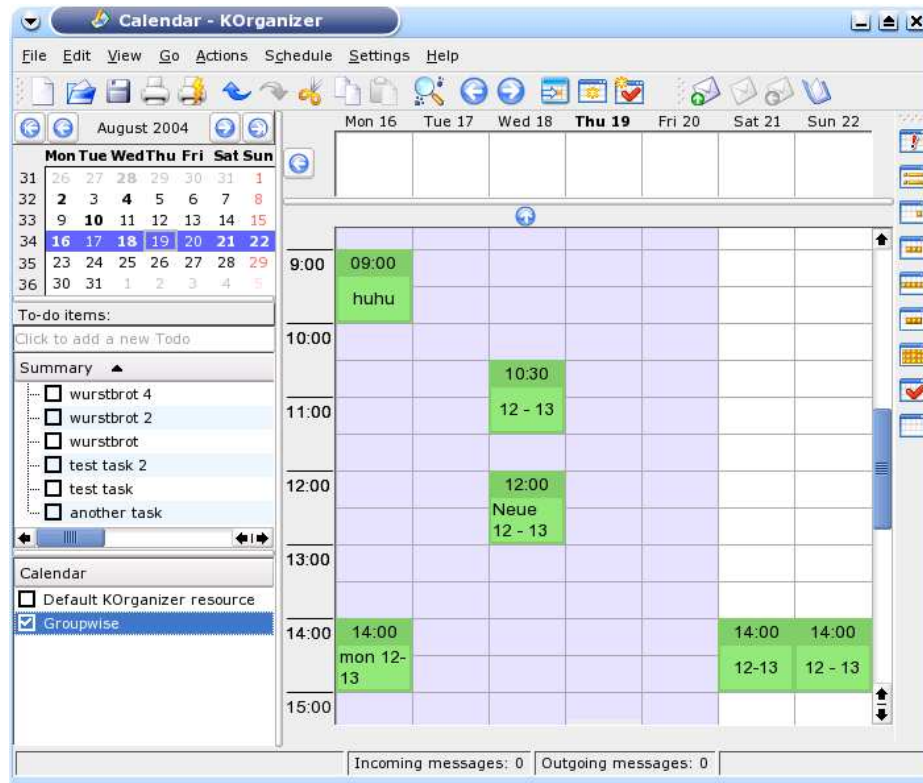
Calendar - KOrganizer

File Edit View Go Actions Schedule Settings Help

August 2004

|  | Mon | Tue | Wed | Thu | Fri | Sat | Sun |
|---|---|---|---|---|---|---|---|
| 31 | 26 | 27 | 28 | 29 | 30 | 31 | 1 |
| 32 | 2 | 3 | 4 | 5 | 6 | 7 | 8 |
| 33 | 9 | 10 | 11 | 12 | 13 | 14 | 15 |
| 34 | 16 | 17 | 18 | 19 | 20 | 21 | 22 |
| 35 | 23 | 24 | 25 | 26 | 27 | 28 | 29 |
| 36 | 30 | 31 | 1 | 2 | 3 | 4 | 5 |

To-do items:
Click to add a new Todo
Summary
wurstbrot 4
wurstbrot 2
wurstbrot
test task 2
test task
another task

Calendar
Default KOrganizer resource
Groupwise

Mon 16 Tue 17 Wed 18 Thu 19 Fri 20 Sat 21 Sun 22

9:00
09:00
huhu
10:00
10:30
12 - 13
11:00
12:00
12:00
Neue 12 - 13
13:00
14:00
14:00
mon 12-13
14:00
12-13
14:00
12 - 13
15:00

Incoming messages: 0 Outgoing messages: 0